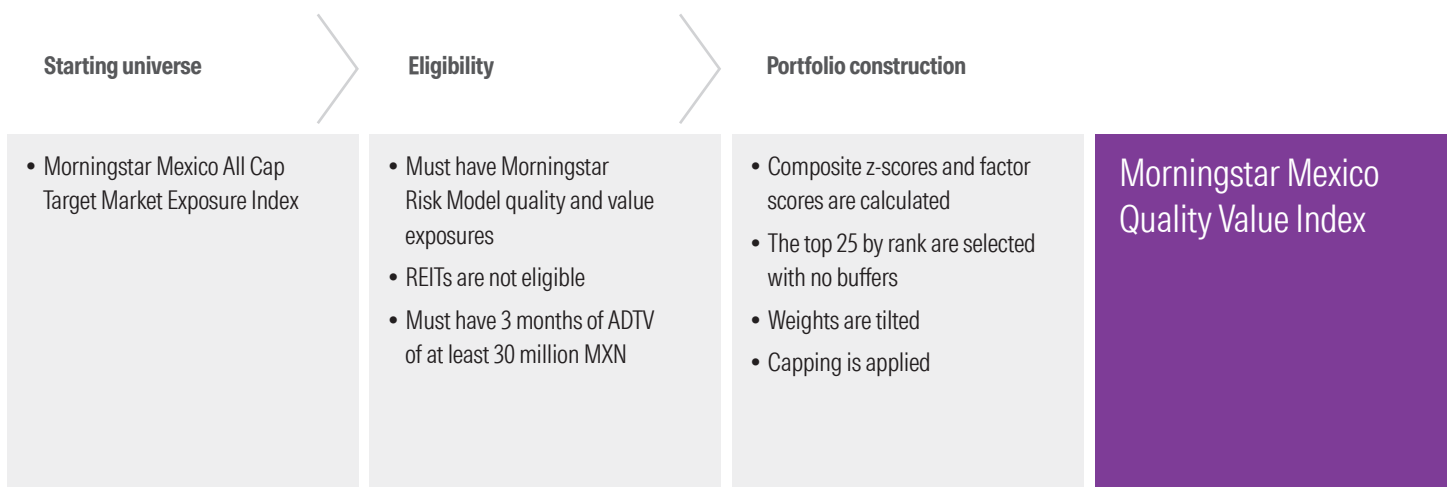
Starting universe

Eligibility

Portfolio construction

• Morningstar Mexico All Cap Target Market Exposure Index

• Must have Morningstar Risk Model quality and value exposures
• REITs are not eligible
• Must have 3 months of ADTV of at least 30 million MXN

• Composite z-scores and factor scores are calculated
• The top 25 by rank are selected with no buffers
• Weights are tilted
• Capping is applied

Morningstar Mexico Quality Value Index